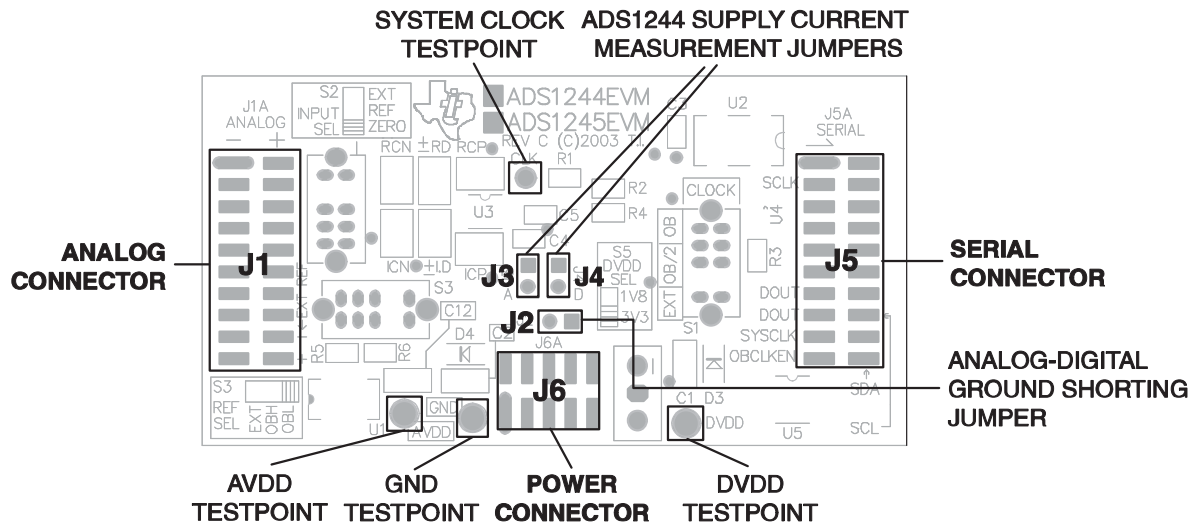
SYSTEM CLOCK TESTPOINT

ADS1244 SUPPLY CURRENT MEASUREMENT JUMPERS

J1A ANALOG
− +

S2 INPUT SEL EXT REF ZERO

ADS1244EVM
ADS1245EVM
REV C (C)2003 T.I.

C3 U2

J5A SERIAL

RCN ±RD RCP

CLK R1

R2 R4

CLOCK

SCLK

U3

C5

C4

OB OB/2 EXT

U4

R3

ANALOG CONNECTOR

J1

ICN ±I.D ICP

J3 J4

A D

S5 DVDD SEL 1V8 3V3

J5

SERIAL CONNECTOR

EXT REF

S3

C12

J2

DOUT DOUT

SYSCLK OBCLKEN

R5 R6

D4 C2

J6A

S1

ANALOG-DIGITAL GROUND SHORTING JUMPER

S3 REF SEL EXT OBH OBL

GND

J6

SDA

U1 AVDD

C1 D3 DVDD

U5 SCL

AVDD TESTPOINT

GND TESTPOINT

POWER CONNECTOR

DVDD TESTPOINT